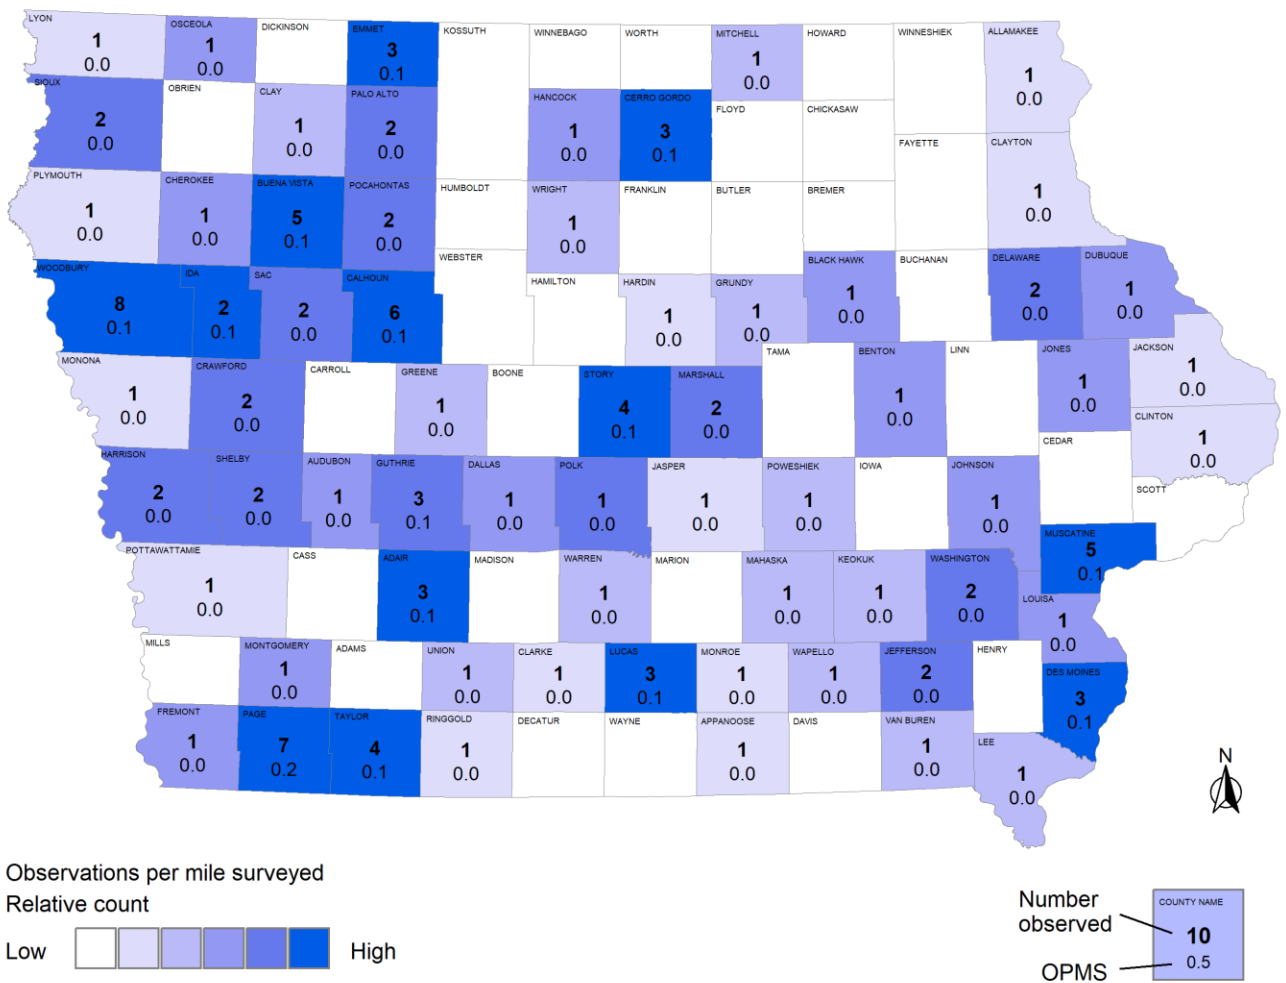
LYON
1
0.0
OSCEOLA
1
0.0
DICKINSON
EMMET
3
0.1
KOSSUTH
WINNEBAGO
WORTH
MITCHELL
1
0.0
HOWARD
WINNESHIEK
ALLAMAKEE
1
0.0
SIOUX
2
0.0
OBRIEN
CLAY
1
0.0
PALO ALTO
2
0.0
HANCOCK
1
0.0
CERRO GORDO
3
0.1
FLOYD
CHICKASAW
FAYETTE
CLAYTON
1
0.0
PLYMOUTH
1
0.0
CHEROKEE
1
0.0
BUENA VISTA
5
0.1
POCAHONTAS
2
0.0
HUMBOLDT
WRIGHT
1
0.0
FRANKLIN
BUTLER
BREMER
WEBSTER
WOODBURY
8
0.1
IDA
2
0.1
SAC
2
0.0
CALHOUN
6
0.1
HAMILTON
HARDIN
1
0.0
GRUNDY
1
0.0
BLACK HAWK
1
0.0
BUCHANAN
DELAWARE
2
0.0
DUBUQUE
1
0.0
TAMA
BENTON
1
0.0
LINN
JONES
1
0.0
JACKSON
1
0.0
MONONA
1
0.0
CRAWFORD
2
0.0
CARROLL
GREENE
1
0.0
BOONE
STORY
4
0.1
MARSHALL
2
0.0
CLINTON
1
0.0
CEDAR
SCOTT
HARRISON
2
0.0
SHELBY
2
0.0
AUDUBON
1
0.0
GUTHRIE
3
0.1
DALLAS
1
0.0
POLK
1
0.0
JASPER
1
0.0
POWESHIEK
1
0.0
IOWA
JOHNSON
1
0.0
MUSCATINE
5
0.1
POTTAWATTAMIE
1
0.0
CASS
ADAIR
3
0.1
MADISON
WARREN
1
0.0
MARION
MAHASKA
1
0.0
KEOKUK
1
0.0
WASHINGTON
2
0.0
LOUISA
1
0.0
MILLS
MONTGOMERY
1
0.0
ADAMS
UNION
1
0.0
CLARKE
1
0.0
LUCAS
3
0.1
MONROE
1
0.0
WAPELLO
1
0.0
JEFFERSON
2
0.0
HENRY
DES MOINES
3
0.1
FREMONT
1
0.0
PAGE
7
0.2
TAYLOR
4
0.1
RINGGOLD
1
0.0
DECATUR
WAYNE
APPANOOSE
1
0.0
DAVIS
VAN BUREN
1
0.0
LEE
1
0.0
N

Observations per mile surveyed
Relative count
Low High

Number observed
OPMS
COUNTY NAME
10
0.5